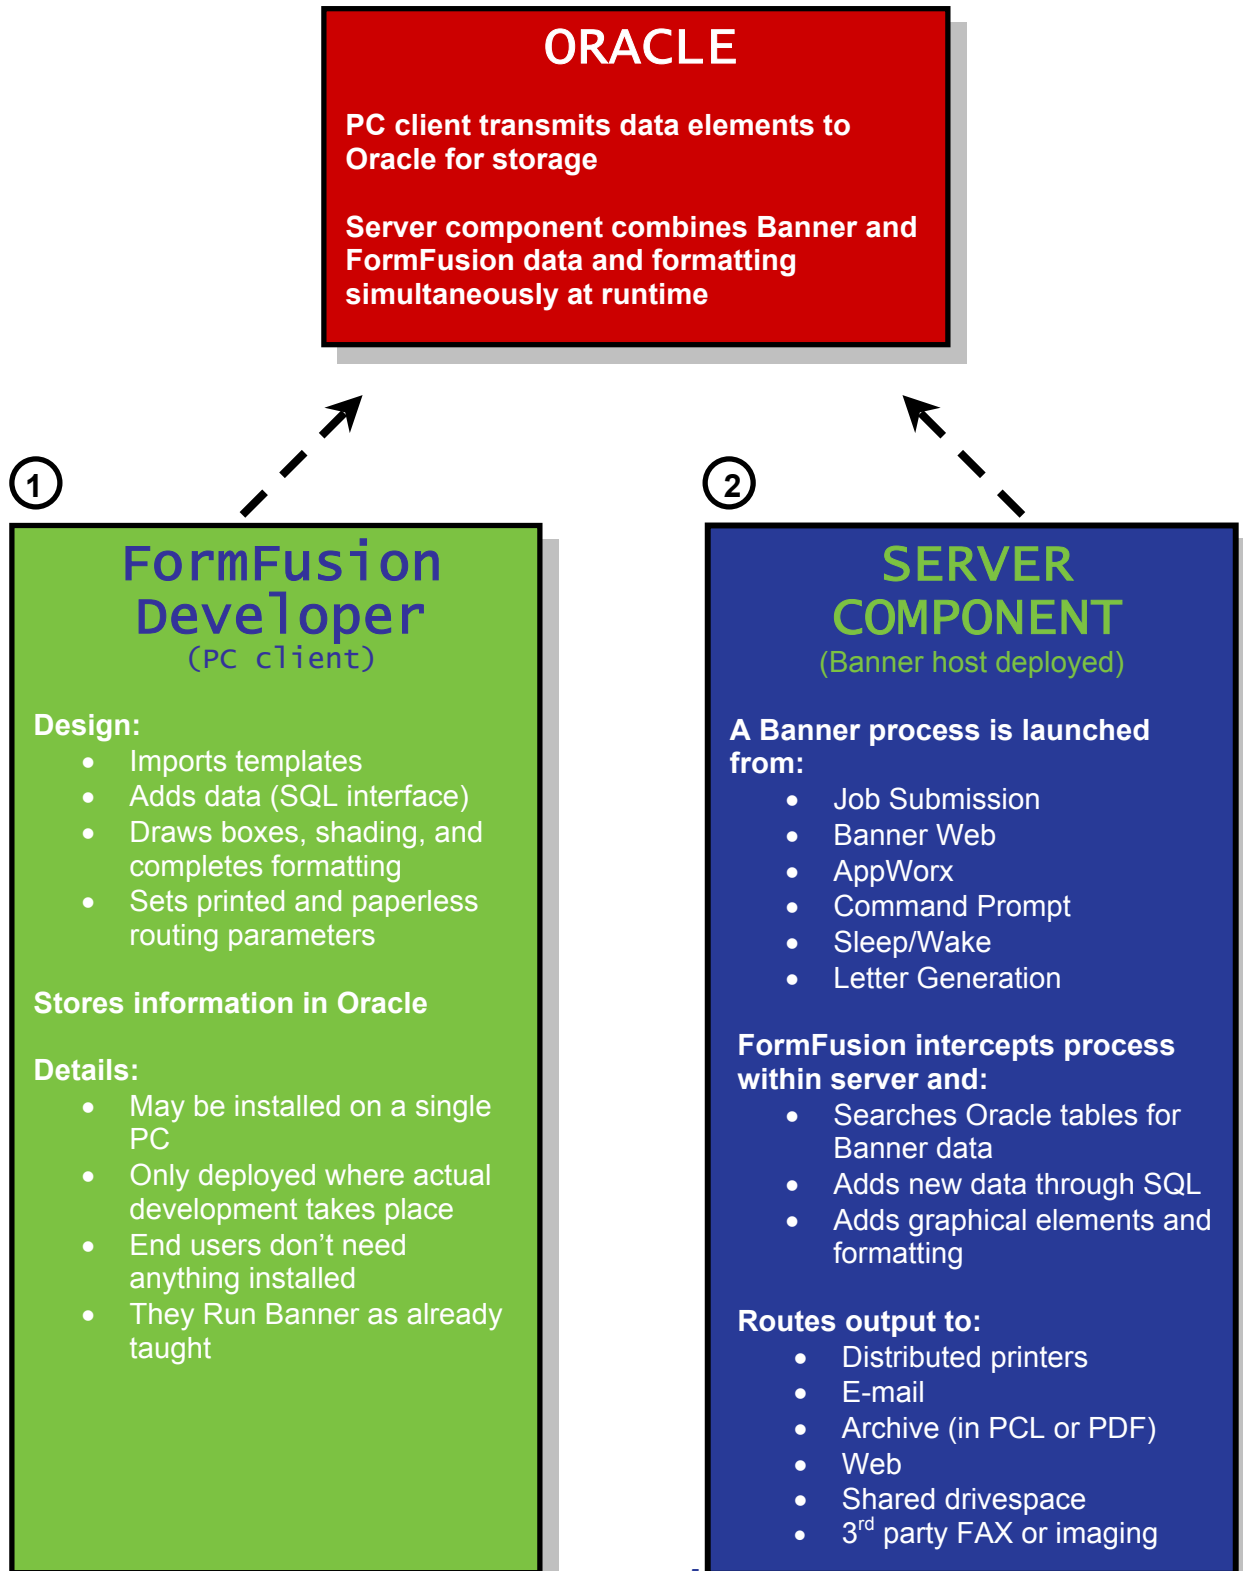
ORACLE

PC client transmits data elements to Oracle for storage

Server component combines Banner and FormFusion data and formatting simultaneously at runtime

1

FormFusion Developer
(PC client)

Design:
- Imports templates
- Adds data (SQL interface)
- Draws boxes, shading, and completes formatting
- Sets printed and paperless routing parameters

Stores information in Oracle

Details:
- May be installed on a single PC
- Only deployed where actual development takes place
- End users don’t need anything installed
- They Run Banner as already taught

2

SERVER COMPONENT
(Banner host deployed)

A Banner process is launched from:
- Job Submission
- Banner Web
- AppWorx
- Command Prompt
- Sleep/Wake
- Letter Generation

FormFusion intercepts process within server and:
- Searches Oracle tables for Banner data
- Adds new data through SQL
- Adds graphical elements and formatting

Routes output to:
- Distributed printers
- E-mail
- Archive (in PCL or PDF)
- Web
- Shared drivespace
- $3^{rd}$ party FAX or imaging